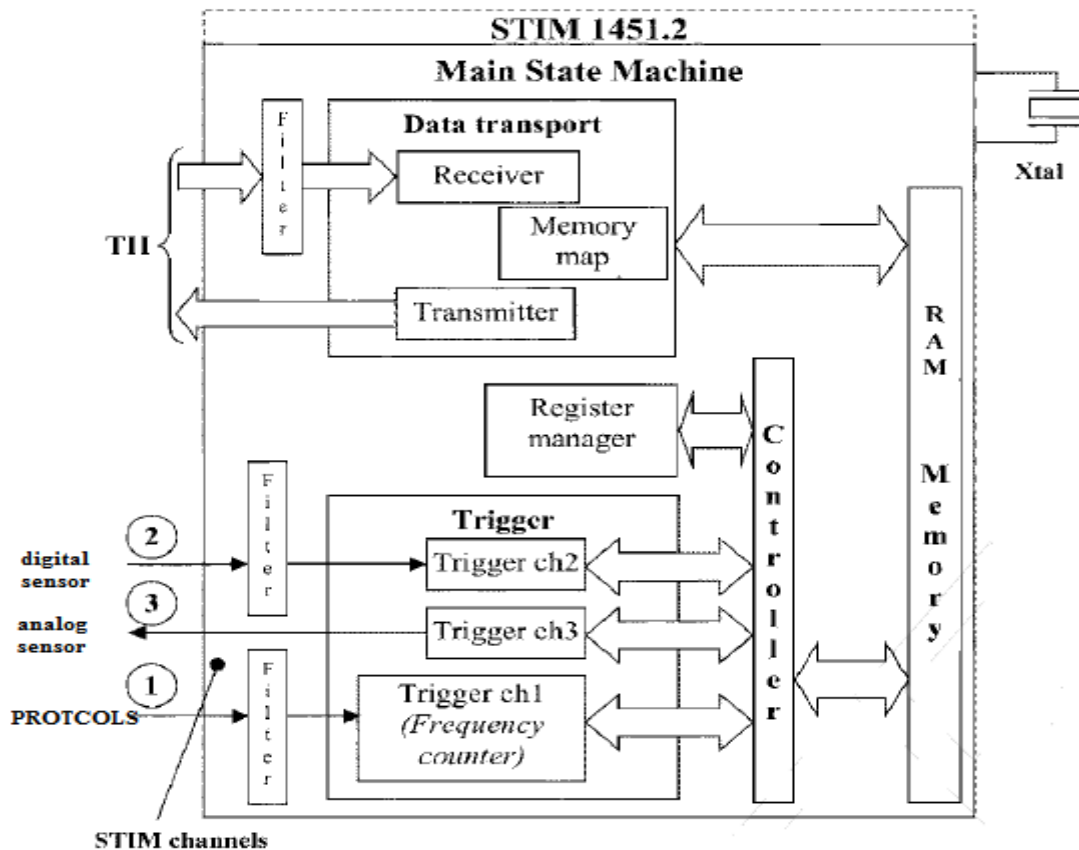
STIM 1451.2

Main State Machine

Filter

Data transport

Receiver

Memory map

Transmitter

TII

Xtal

RAM Memory

Register manager

Controller

Filter

Trigger

2

digital sensor

Trigger ch2

3

analog sensor

Trigger ch3

1

PROTCOLS

Filter

Trigger ch1 *(Frequency counter)*

STIM channels